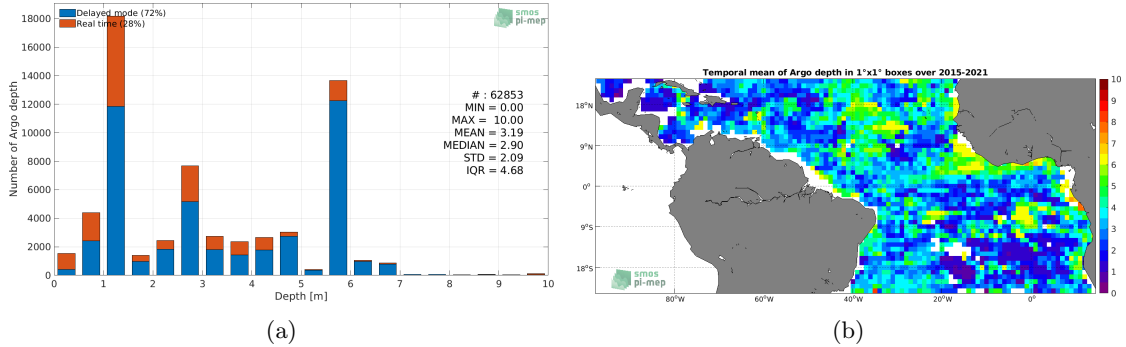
Delayed mode (72%)
Real time (28%)

smos pi-mep

18000
16000
14000
12000
10000
8000
6000
4000
2000
0

Number of Argo depth

# : 62853
MIN = 0.00
MAX = 10.00
MEAN = 3.19
MEDIAN = 2.90
STD = 2.09
IQR = 4.68

0 1 2 3 4 5 6 7 8 9 10
Depth [m]

(a)

Temporal mean of Argo depth in 1°x1° boxes over 2015-2021

18°N
9°N
0°
9°S
18°S

80°W 60°W 40°W 20°W 0°

smos pi-mep

10
9
8
7
6
5
4
3
2
1
0

(b)